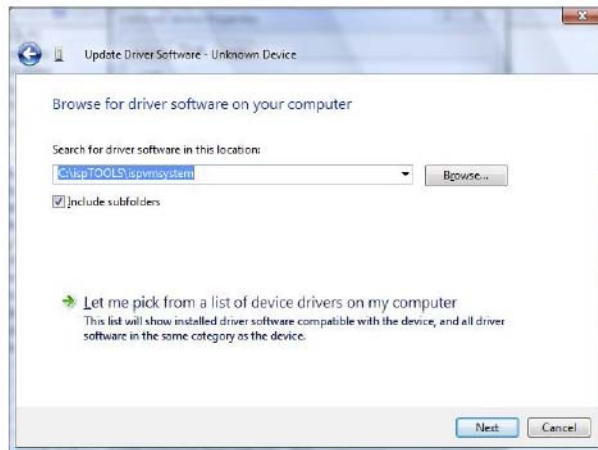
Update Driver Software - Unknown Device

Browse for driver software on your computer

Search for driver software in this location:

C:\ispTOOLS\ispvmsystem

Browse...

Include subfolders

Let me pick from a list of device drivers on my computer

This list will show installed driver software compatible with the device, and all driver software in the same category as the device.

Next

Cancel